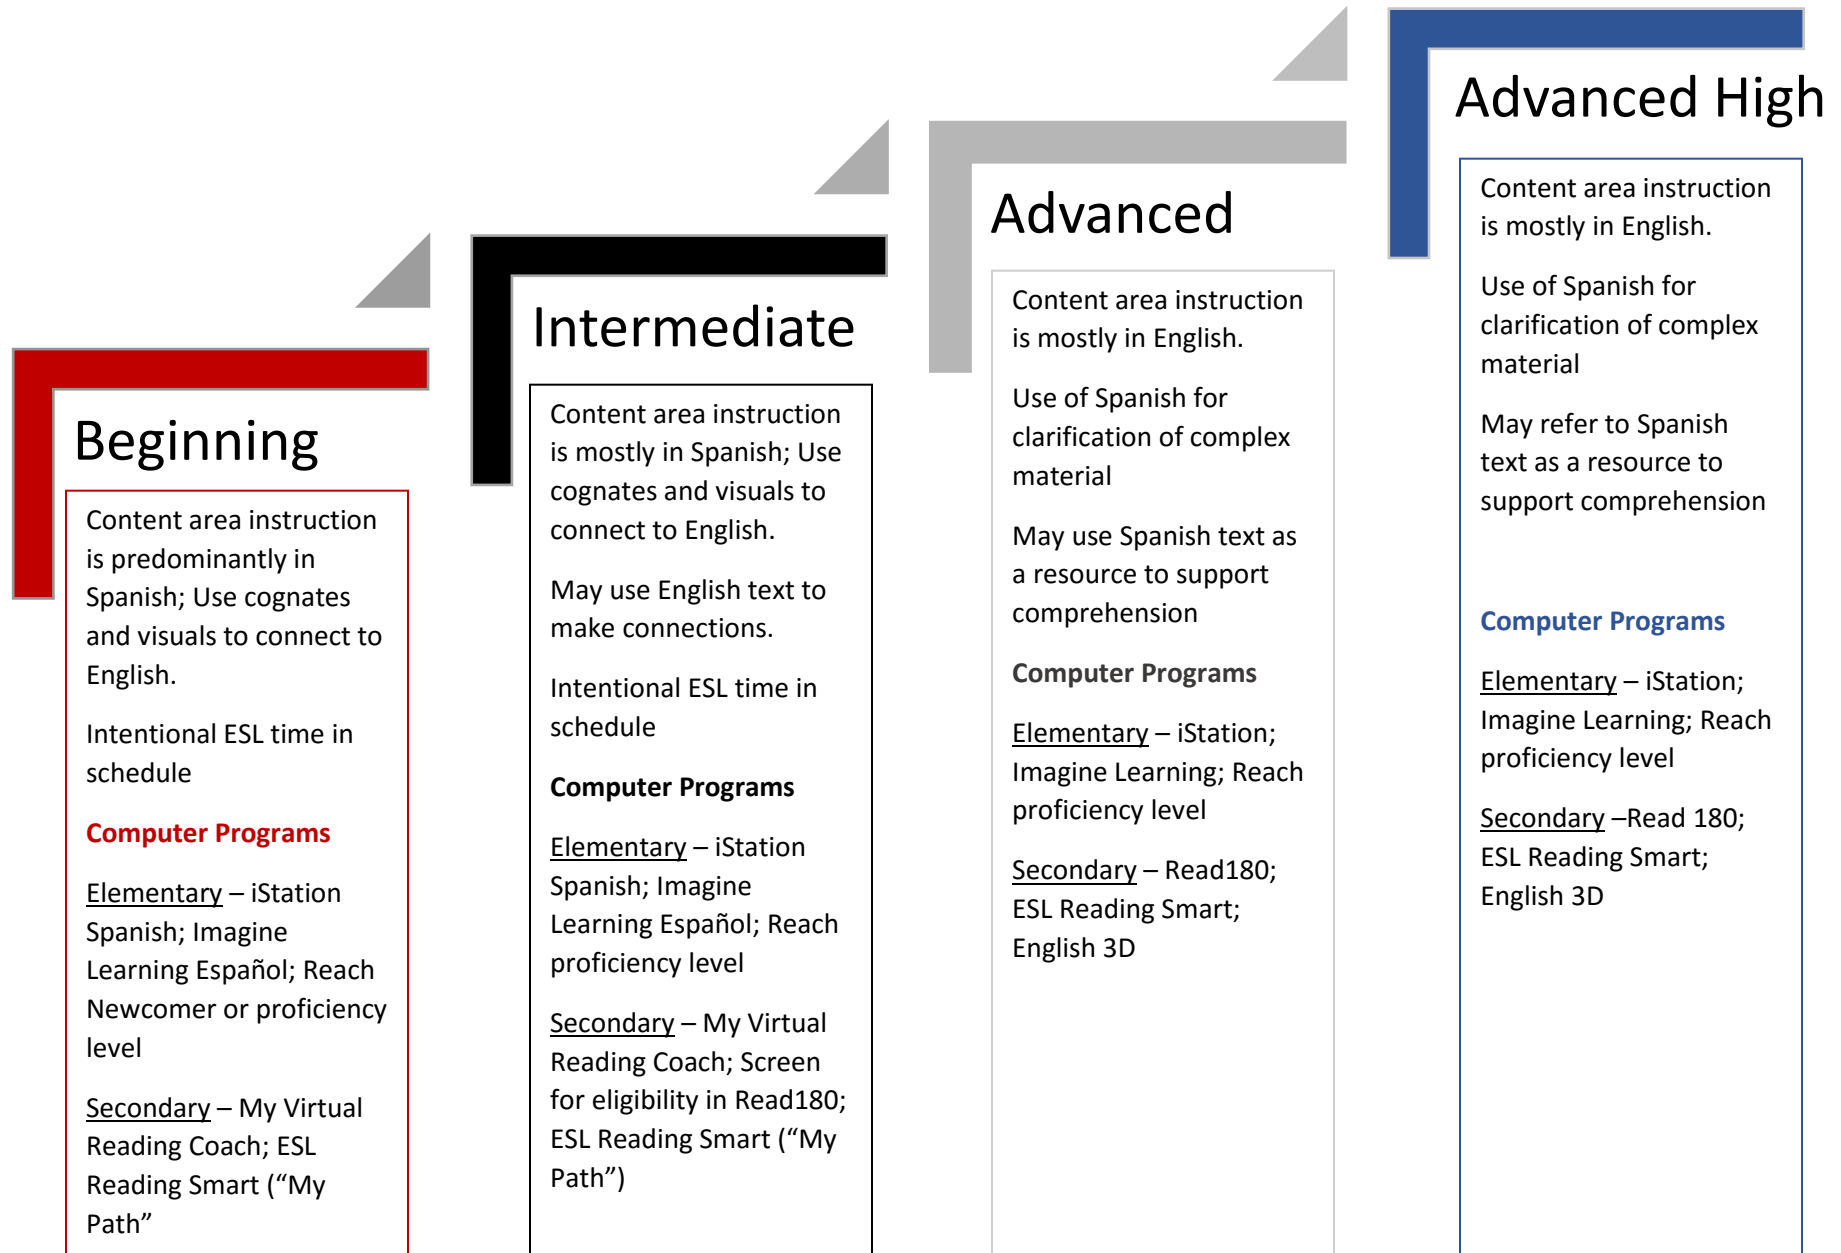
Beginning

Content area instruction is predominantly in Spanish; Use cognates and visuals to connect to English.

Intentional ESL time in schedule

Computer Programs

Elementary – iStation Spanish; Imagine Learning Español; Reach Newcomer or proficiency level

Secondary – My Virtual Reading Coach; ESL Reading Smart ("My Path"

Intermediate

Content area instruction is mostly in Spanish; Use cognates and visuals to connect to English.

May use English text to make connections.

Intentional ESL time in schedule

Computer Programs

Elementary – iStation Spanish; Imagine Learning Español; Reach proficiency level

Secondary – My Virtual Reading Coach; Screen for eligibility in Read180; ESL Reading Smart ("My Path")

Advanced

Content area instruction is mostly in English.

Use of Spanish for clarification of complex material

May use Spanish text as a resource to support comprehension

Computer Programs

Elementary – iStation; Imagine Learning; Reach proficiency level

Secondary – Read180; ESL Reading Smart; English 3D

Advanced High

Content area instruction is mostly in English.

Use of Spanish for clarification of complex material

May refer to Spanish text as a resource to support comprehension

Computer Programs

Elementary – iStation; Imagine Learning; Reach proficiency level

Secondary –Read 180; ESL Reading Smart; English 3D